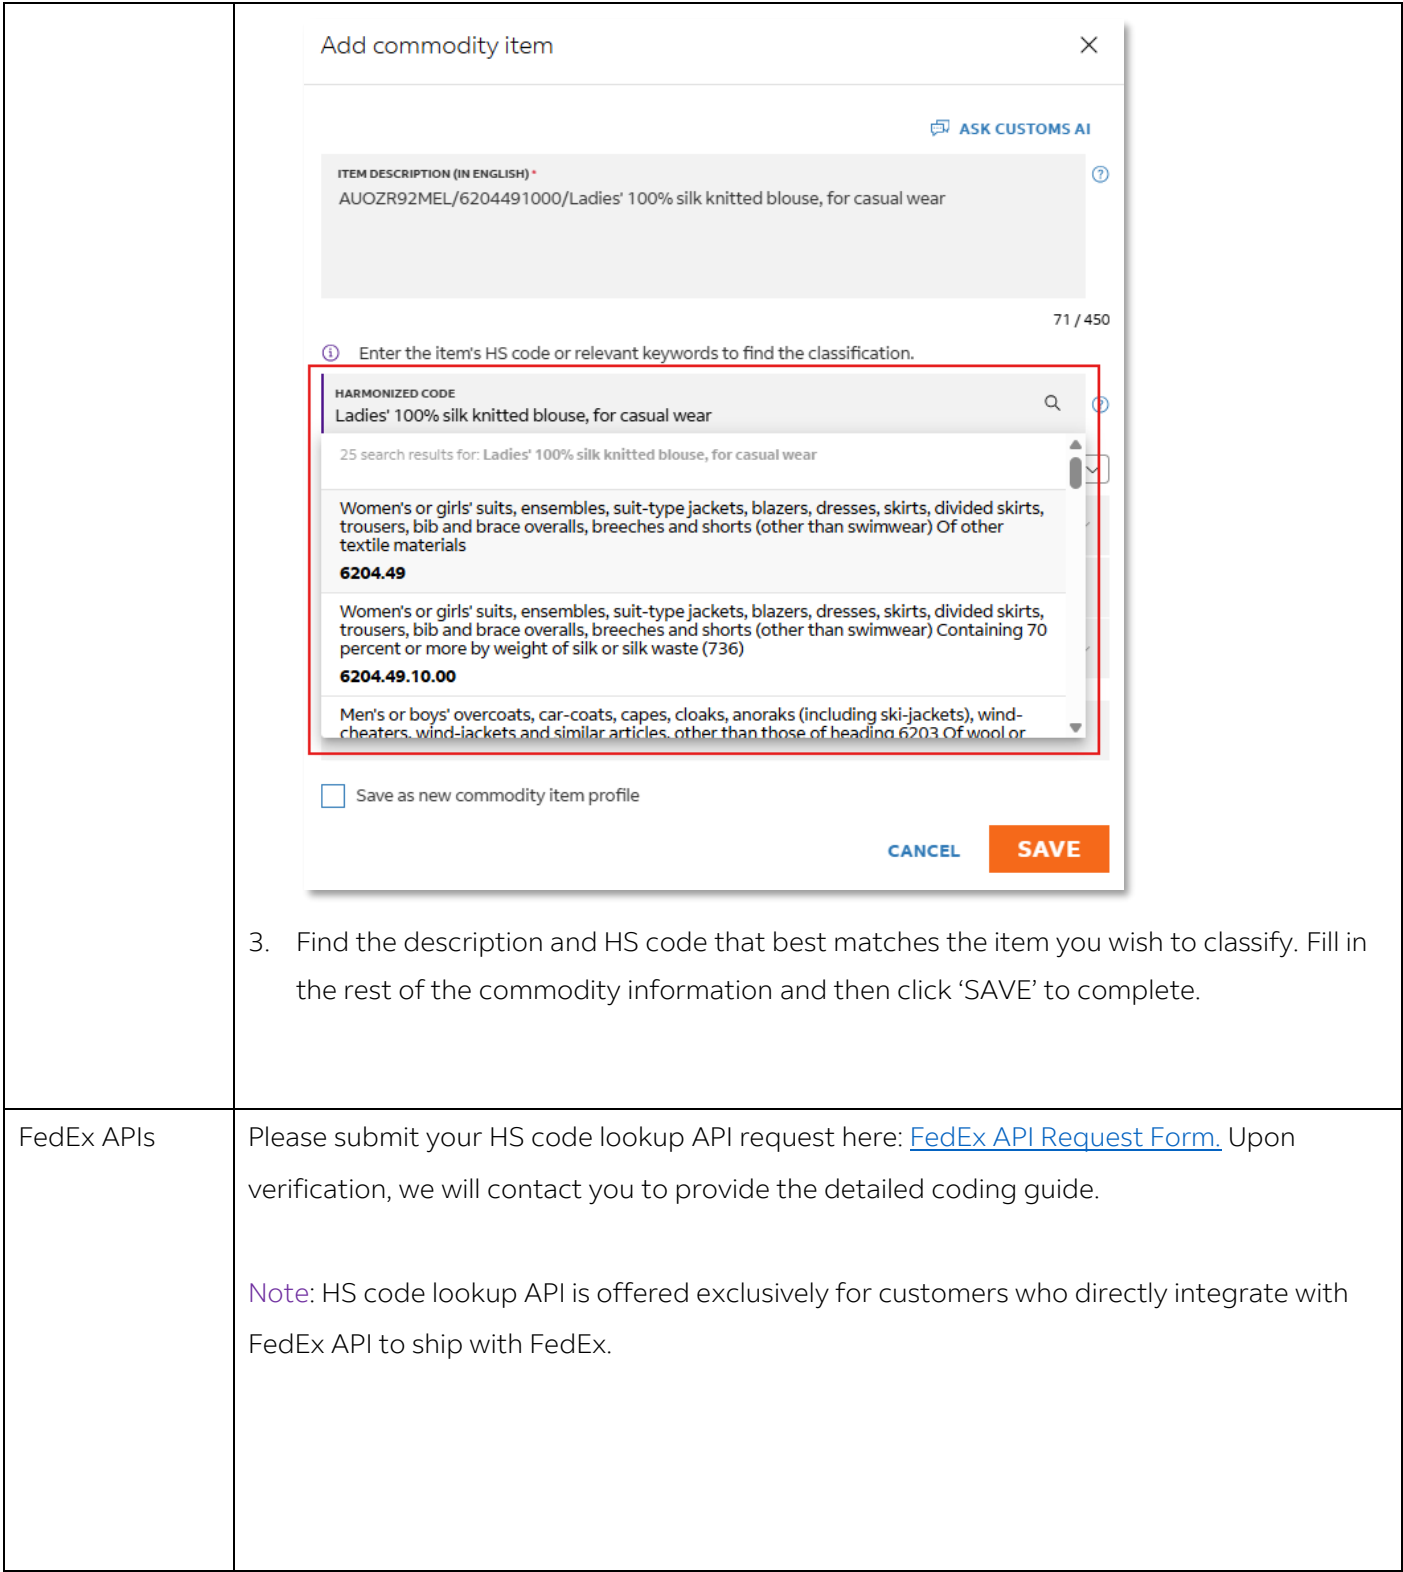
| | Add commodity item<br><br>ASK CUSTOMS AI<br><br>ITEM DESCRIPTION (IN ENGLISH) *<br>AUOZR92MEL/6204491000/Ladies' 100% silk knitted blouse, for casual wear<br><br>71 / 450<br><br>Enter the item's HS code or relevant keywords to find the classification.<br><br>HARMONIZED CODE<br>Ladies' 100% silk knitted blouse, for casual wear<br><br>25 search results for: Ladies' 100% silk knitted blouse, for casual wear<br><br>Women's or girls' suits, ensembles, suit-type jackets, blazers, dresses, skirts, divided skirts, trousers, bib and brace overalls, breeches and shorts (other than swimwear) Of other textile materials<br>6204.49<br><br>Women's or girls' suits, ensembles, suit-type jackets, blazers, dresses, skirts, divided skirts, trousers, bib and brace overalls, breeches and shorts (other than swimwear) Containing 70 percent or more by weight of silk or silk waste (736)<br>6204.49.10.00<br><br>Men's or boys' overcoats, car-coats, capes, cloaks, anoraks (including ski-jackets), wind-cheaters, wind-jackets and similar articles, other than those of heading 6203 Of wool or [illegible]<br><br>Save as new commodity item profile<br><br>CANCEL SAVE<br><br>3. Find the description and HS code that best matches the item you wish to classify. Fill in the rest of the commodity information and then click 'SAVE' to complete. |
|---|---|
| FedEx APIs | Please submit your HS code lookup API request here: FedEx API Request Form. Upon verification, we will contact you to provide the detailed coding guide.<br><br>Note: HS code lookup API is offered exclusively for customers who directly integrate with FedEx API to ship with FedEx. |